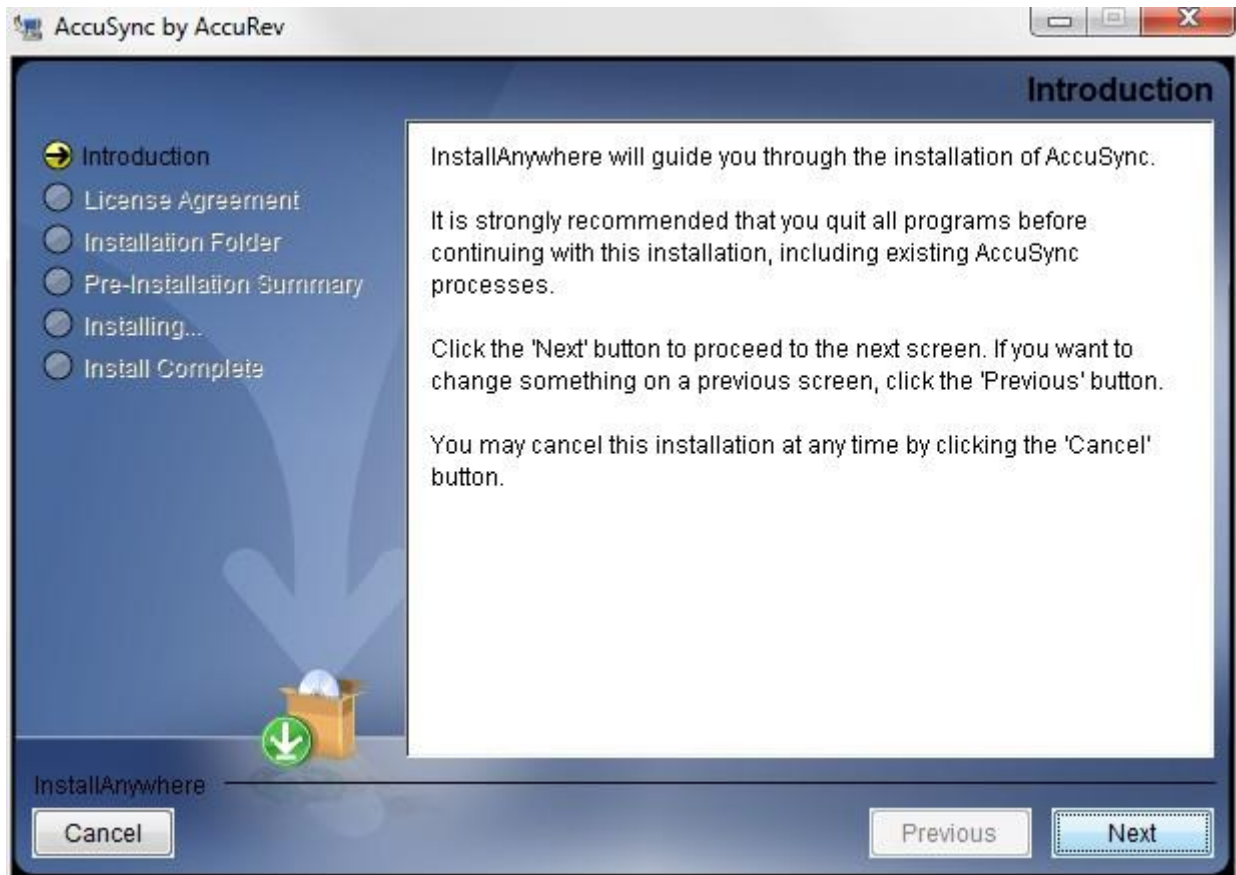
AccuSync by AccuRev

Introduction

Introduction
License Agreement
Installation Folder
Pre-Installation Summary
Installing...
Install Complete

InstallAnywhere will guide you through the installation of AccuSync.

It is strongly recommended that you quit all programs before continuing with this installation, including existing AccuSync processes.

Click the 'Next' button to proceed to the next screen. If you want to change something on a previous screen, click the 'Previous' button.

You may cancel this installation at any time by clicking the 'Cancel' button.

InstallAnywhere

Cancel

Previous

Next